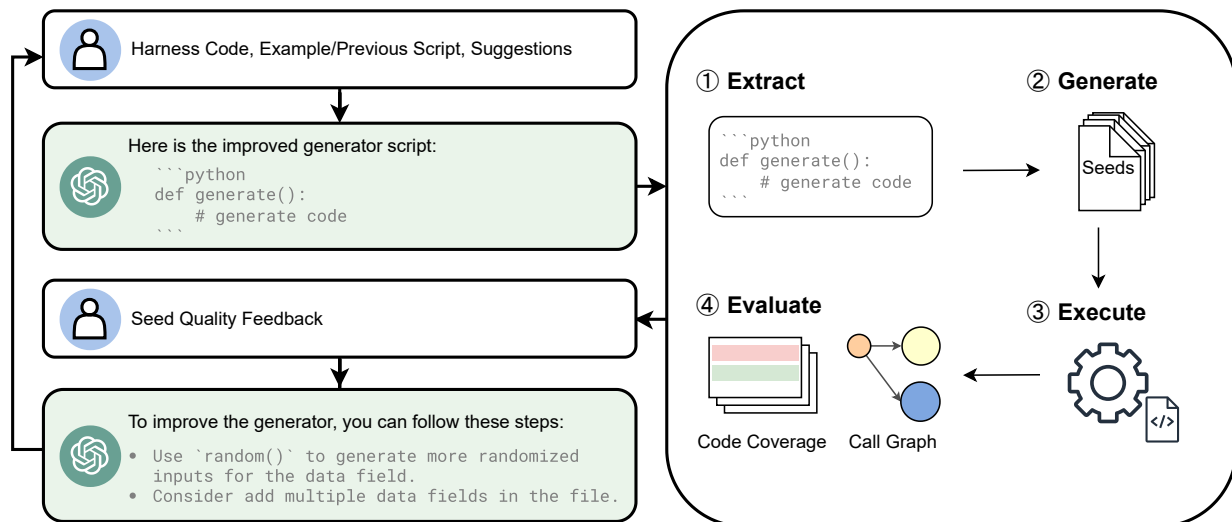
Harness Code, Example/Previous Script, Suggestions

Here is the improved generator script:

```python
def generate():
    # generate code
```

Seed Quality Feedback

To improve the generator, you can follow these steps:

• Use `random()` to generate more randomized inputs for the data field.
• Consider add multiple data fields in the file.

① Extract

```python
def generate():
    # generate code
```

② Generate

Seeds

③ Execute

</>

④ Evaluate

Code Coverage

Call Graph